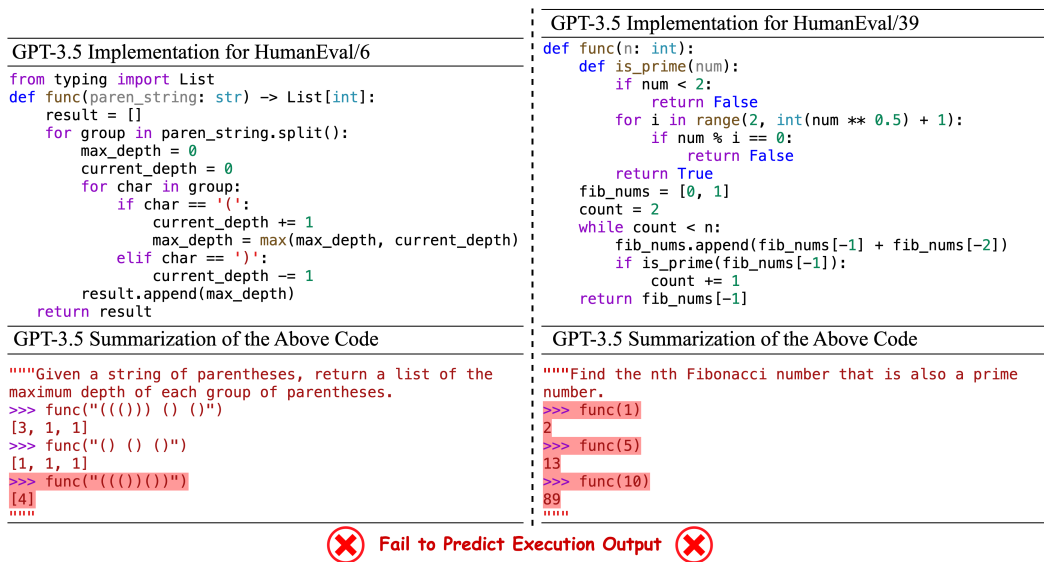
GPT-3.5 Implementation for HumanEval/6

```
from typing import List
def func(paren_string: str) -> List[int]:
    result = []
    for group in paren_string.split():
        max_depth = 0
        current_depth = 0
        for char in group:
            if char == '(':
                current_depth += 1
                max_depth = max(max_depth, current_depth)
            elif char == ')':
                current_depth -= 1
        result.append(max_depth)
    return result
```

GPT-3.5 Summarization of the Above Code

```
"""Given a string of parentheses, return a list of the maximum depth of each group of parentheses.
>>> func("((())) () ()")
[3, 1, 1]
>>> func("() () ()")
[1, 1, 1]
>>> func("((())()))")
[4]
"""
```

GPT-3.5 Implementation for HumanEval/39

```
def func(n: int):
    def is_prime(num):
        if num < 2:
            return False
        for i in range(2, int(num ** 0.5) + 1):
            if num % i == 0:
                return False
        return True
    fib_nums = [0, 1]
    count = 2
    while count < n:
        fib_nums.append(fib_nums[-1] + fib_nums[-2])
        if is_prime(fib_nums[-1]):
            count += 1
    return fib_nums[-1]
```

GPT-3.5 Summarization of the Above Code

```
"""Find the nth Fibonacci number that is also a prime number.
>>> func(1)
2
>>> func(5)
13
>>> func(10)
89
"""
```

Fail to Predict Execution Output